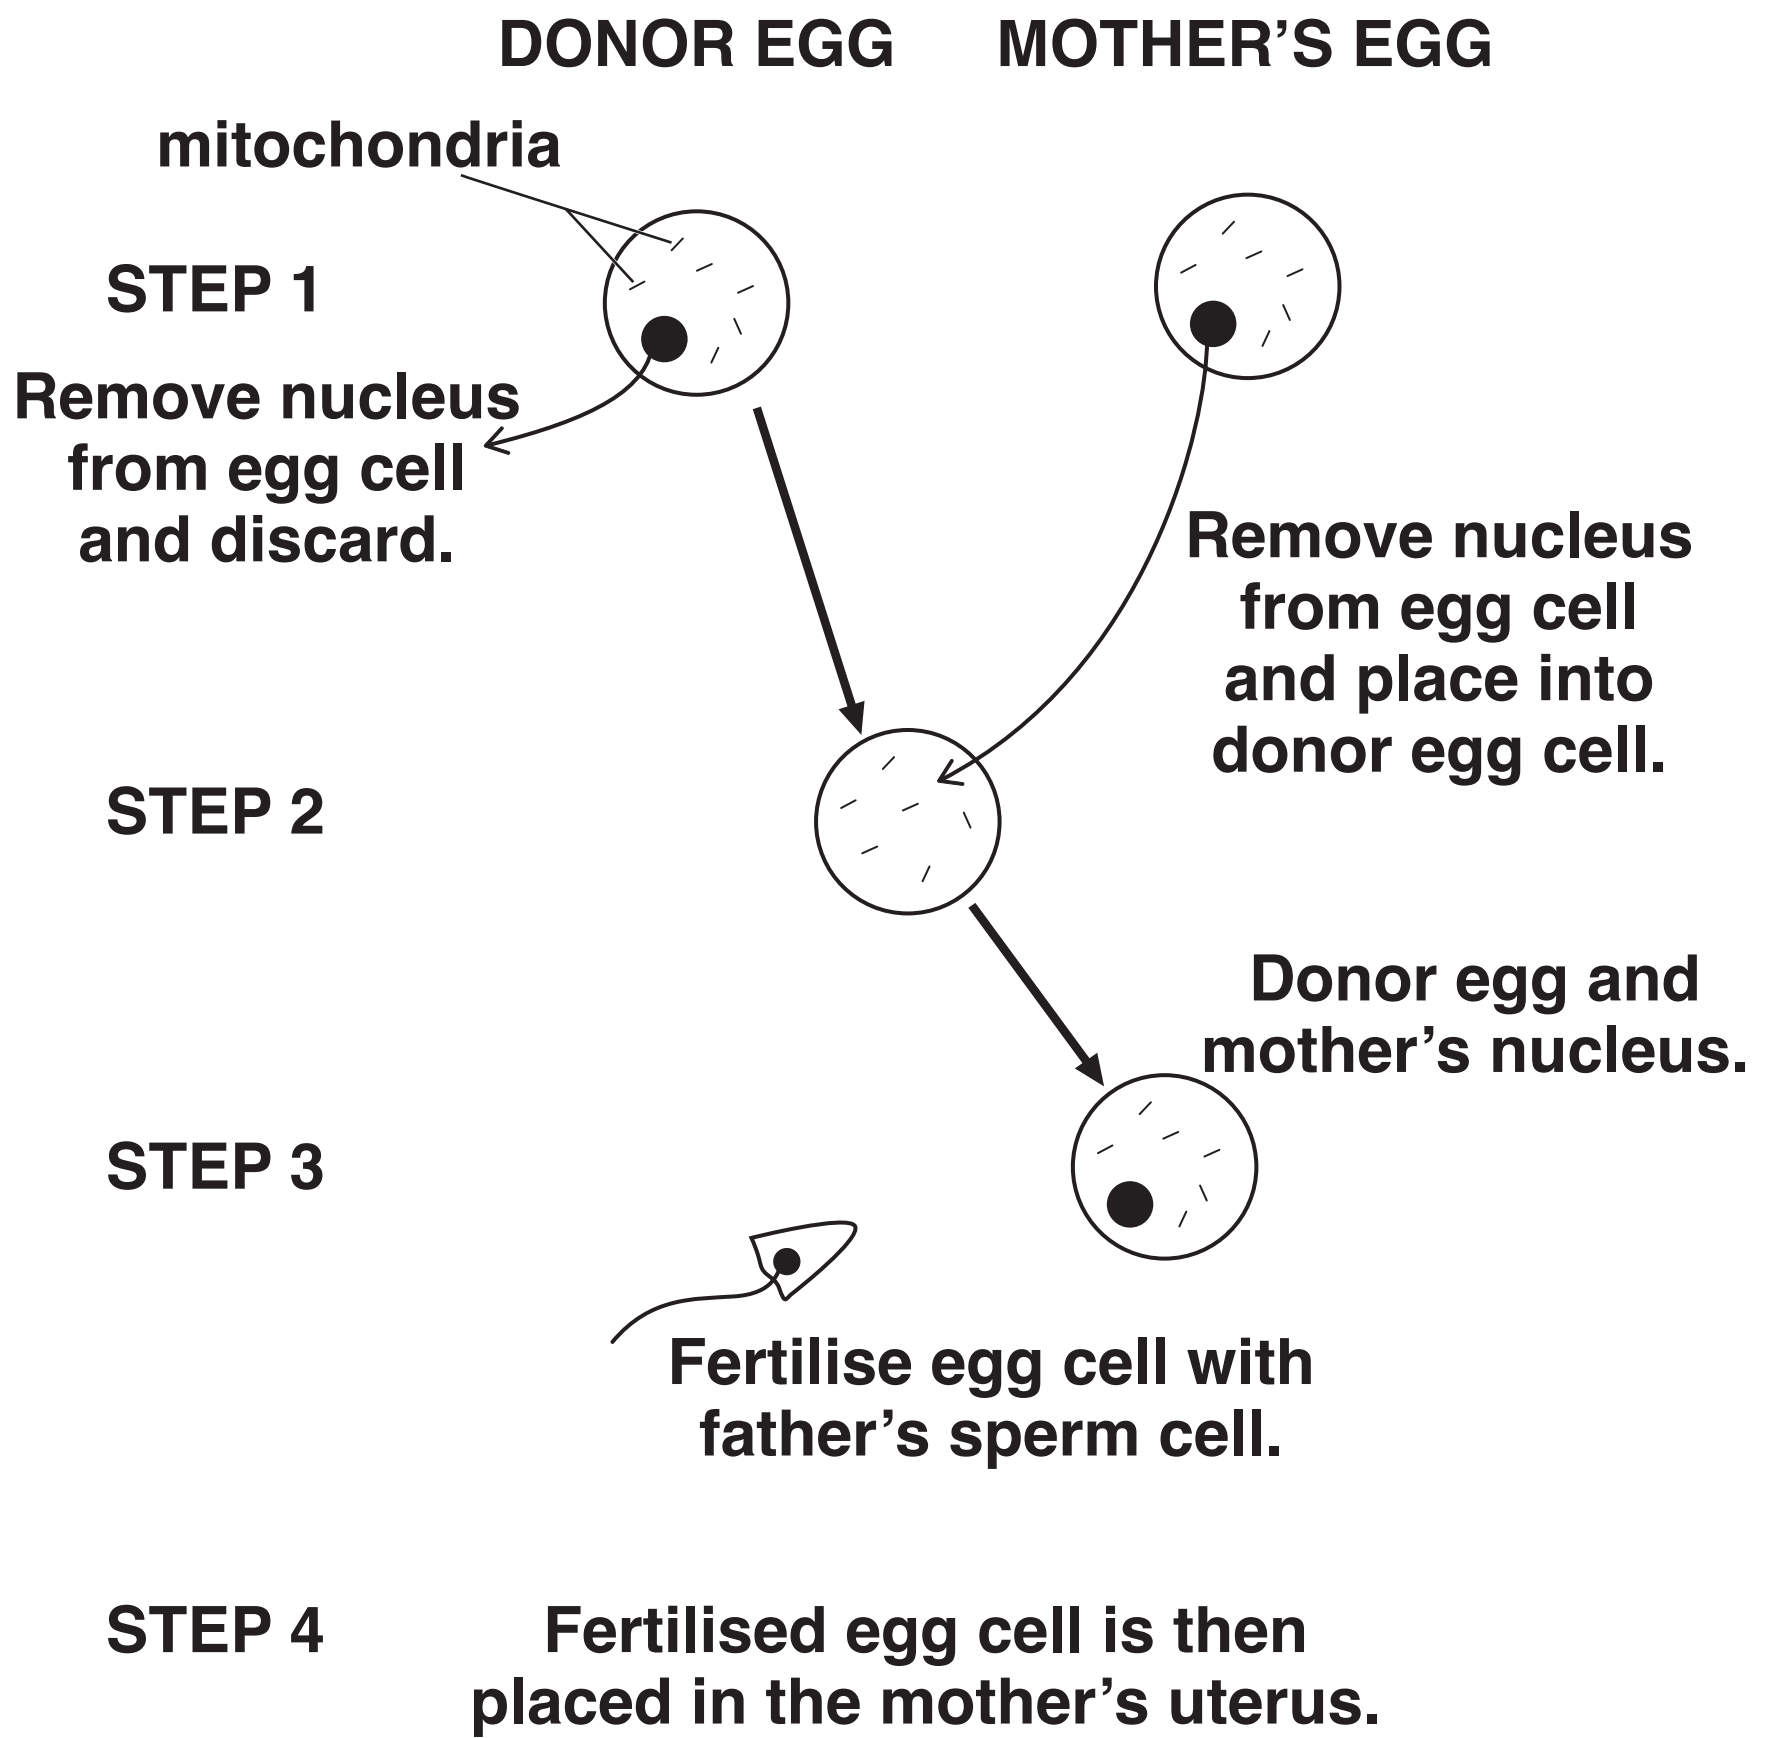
DONOR EGG MOTHER'S EGG

mitochondria

STEP 1

Remove nucleus from egg cell and discard.

Remove nucleus from egg cell and place into donor egg cell.

STEP 2

Donor egg and mother's nucleus.

STEP 3

Fertilise egg cell with father's sperm cell.

STEP 4

Fertilised egg cell is then placed in the mother's uterus.